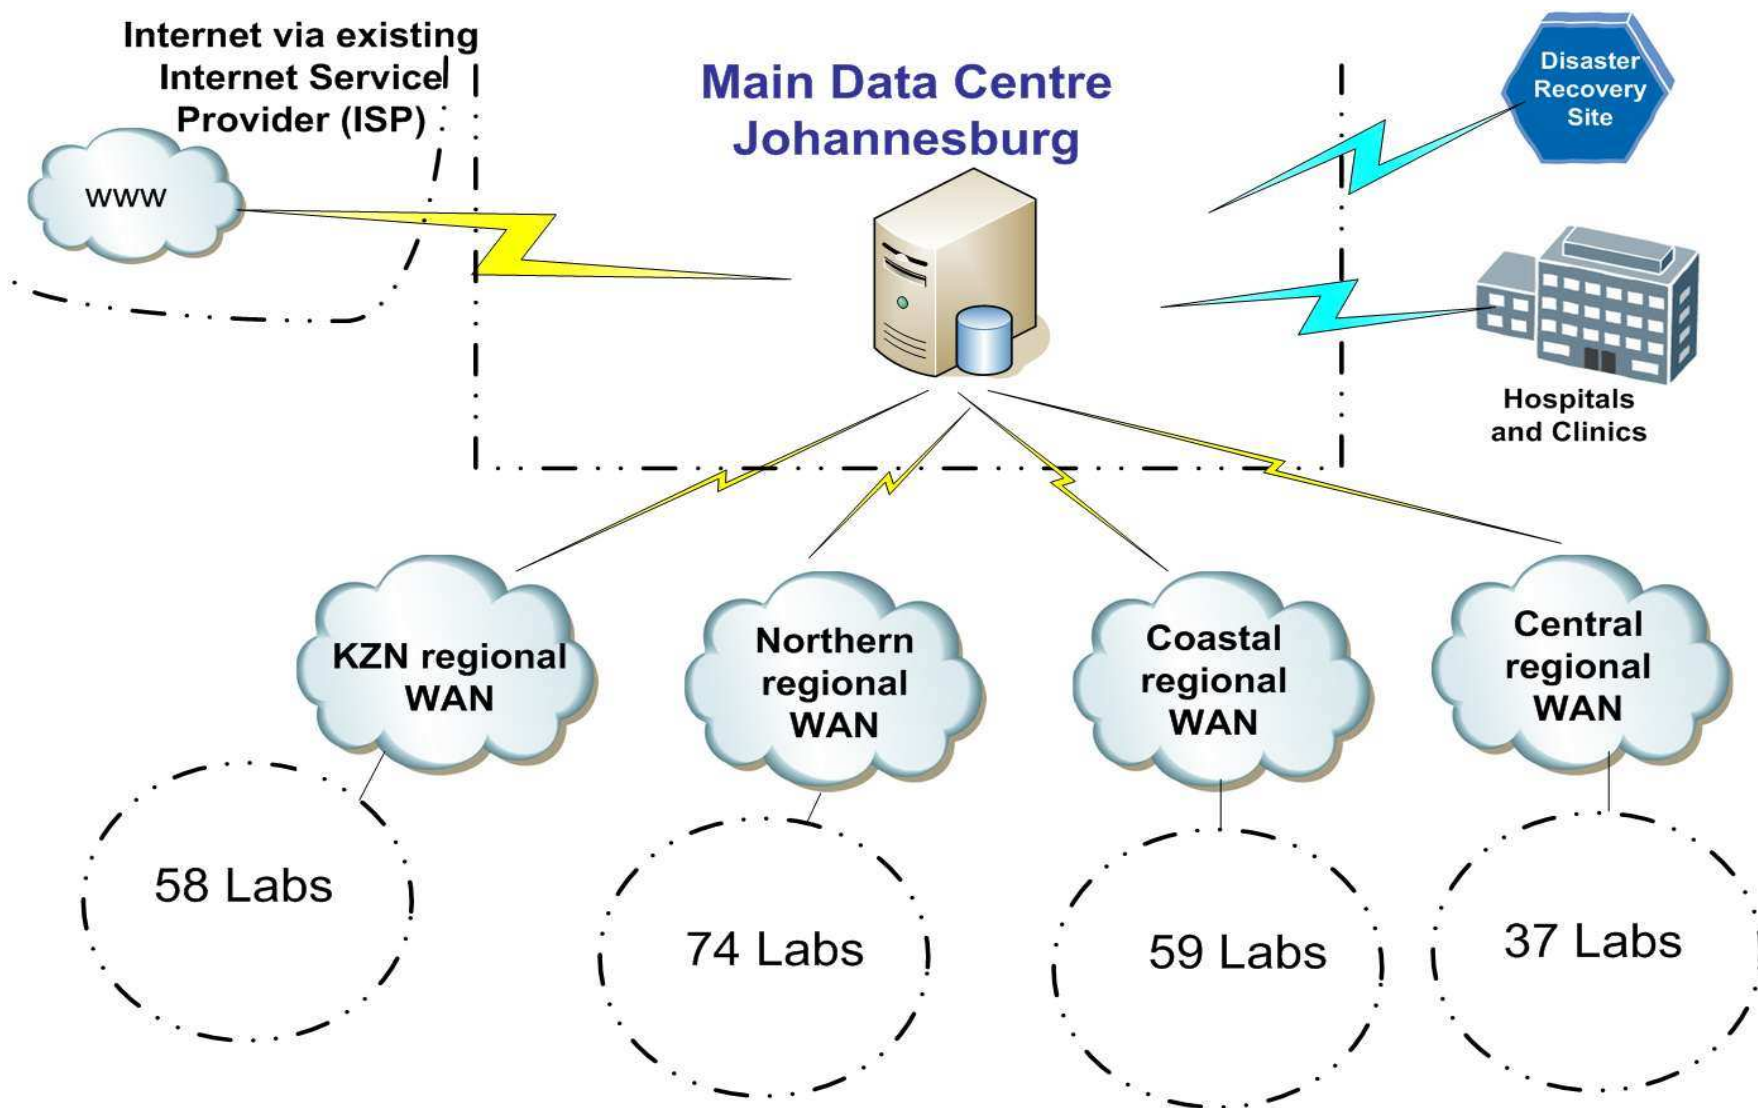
Internet via existing Internet Service Provider (ISP)

www

Main Data Centre Johannesburg

Disaster Recovery Site

Hospitals and Clinics

KZN regional WAN

Northern regional WAN

Coastal regional WAN

Central regional WAN

58 Labs

74 Labs

59 Labs

37 Labs